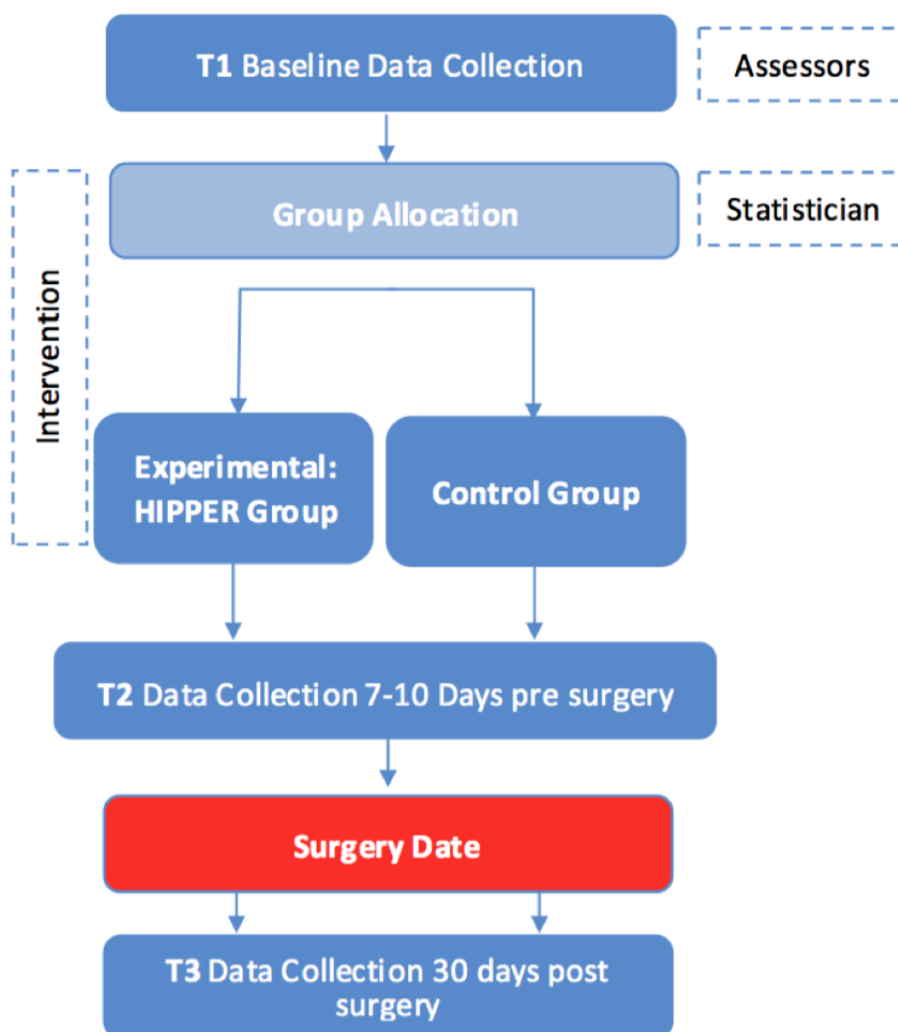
T1 Baseline Data Collection

Assessors

Group Allocation

Statistician

Intervention

Experimental: HIPPER Group

Control Group

T2 Data Collection 7-10 Days pre surgery

Surgery Date

T3 Data Collection 30 days post surgery